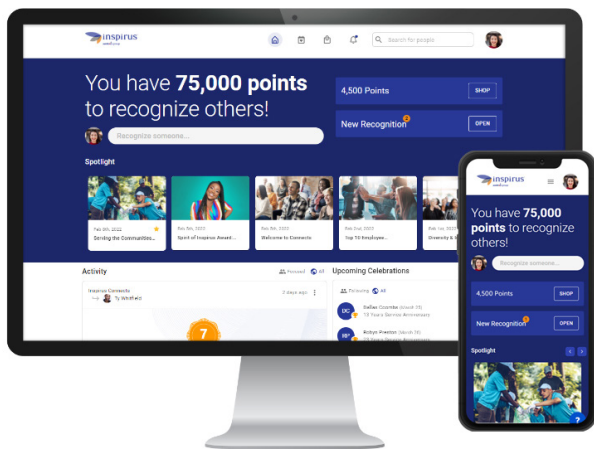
inspirus

Search for people

You have **75,000 points** to recognize others!

Recognize someone...

4,500 Points SHOP

New Recognition OPEN

Spotlight

Feb 5th, 2022
Serving the Communities...

Dec 5th, 2022
Spirit of Inspirus Award...

Dec 5th, 2022
Welcome to Connects

Dec 2nd, 2022
Top 10 Employee...

Diversity & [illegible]

Activity

Focused All

Inspirus Connects
Ty Whitfield

2 days ago

7

Upcoming Celebrations

Following All

Dallas Coombs (Mar 9th)
10 Years Service Anniversary

Robyn Preston (Mar 9th)
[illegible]

inspirus

You have **75,000 points** to recognize others!

Recognize someone...

4,500 Points SHOP

New Recognition OPEN

Spotlight